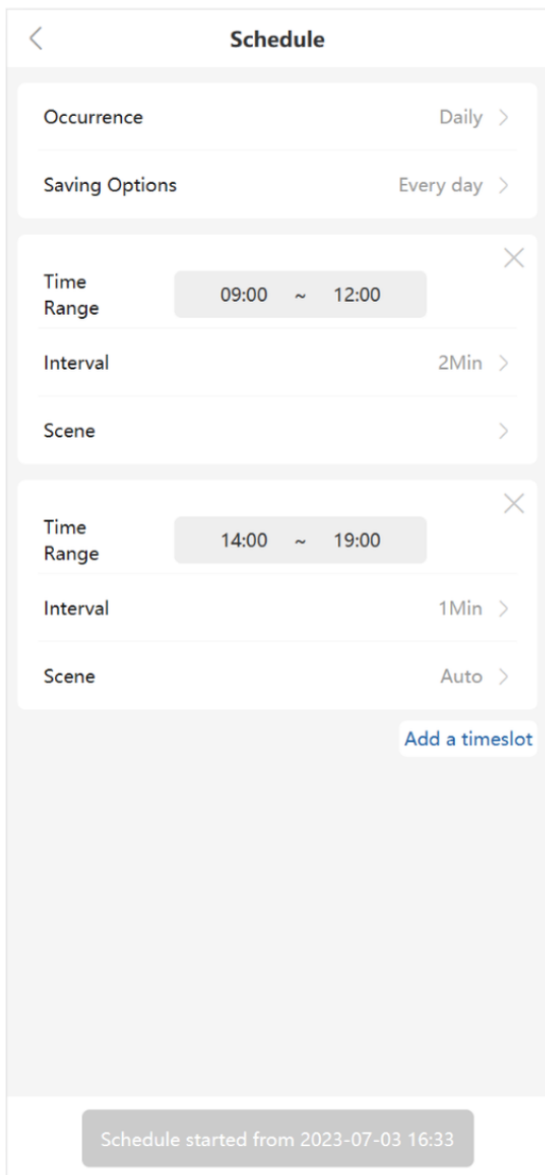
Schedule

Occurrence Daily

Saving Options Every day

Time Range 09:00 ~ 12:00

Interval 2Min

Scene

Time Range 14:00 ~ 19:00

Interval 1Min

Scene Auto

Add a timeslot

Schedule started from 2023-07-03 16:33